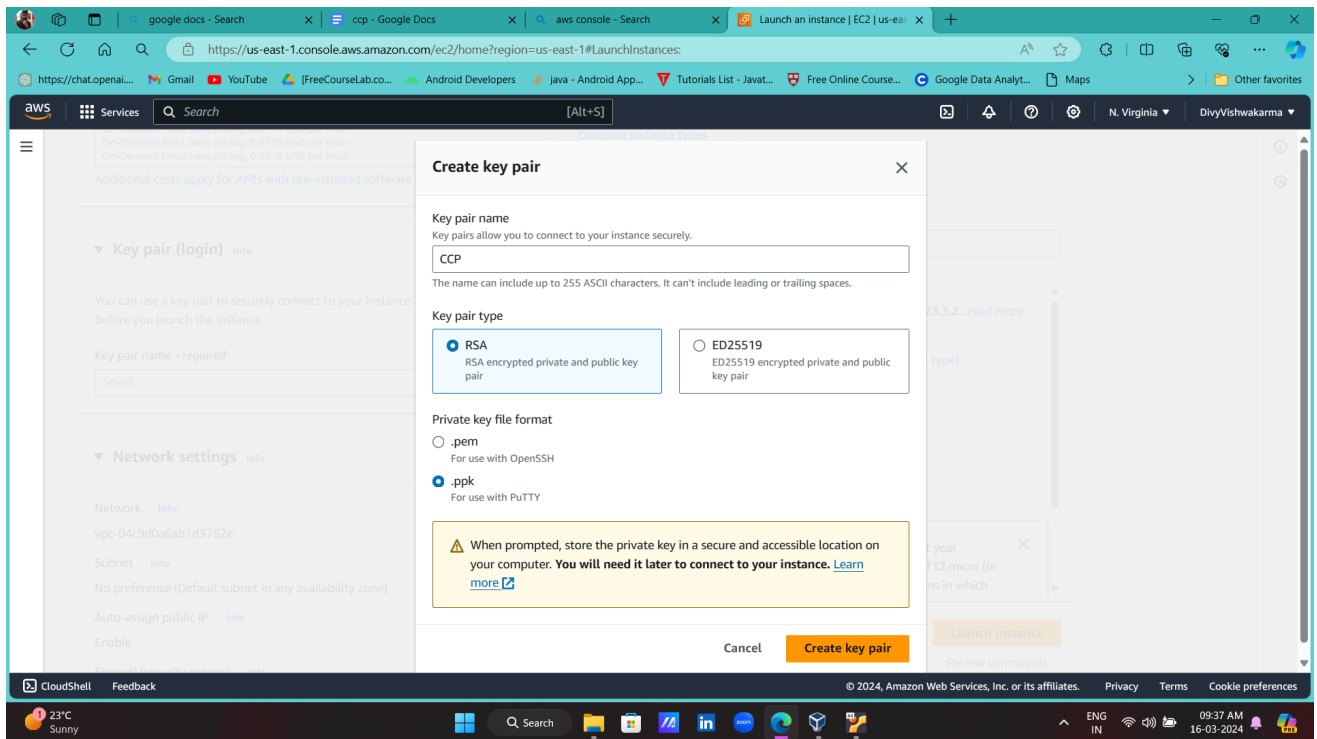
google docs - Search
ccp - Google Docs
aws console - Search
Launch an instance | EC2 | us-eas

https://us-east-1.console.aws.amazon.com/ec2/home?region=us-east-1#LaunchInstances:

https://chat.openai... Gmail YouTube [FreeCourseLab.co... Android Developers java - Android App... Tutorials List - Javat... Free Online Course... Google Data Analyt... Maps Other favorites

aws Services Search [Alt+S] N. Virginia DivyVishwakarma

On-Demand RHEL base pricing: 0.0716 USD per Hour
On-Demand Linux base pricing: 0.0116 USD per Hour
Additional costs apply for AMIs with pre-installed software

Compare instance types

Key pair (login) Info

You can use a key pair to securely connect to your instance. before you launch the instance.

Key pair name - required

Select

Network settings Info

Network Info
vpc-04c9d0a6ab1d3782e
Subnet Info
No preference (Default subnet in any availability zone)
Auto-assign public IP Info
Enable

Create key pair

Key pair name
Key pairs allow you to connect to your instance securely.
CCP
The name can include up to 255 ASCII characters. It can't include leading or trailing spaces.

Key pair type
RSA
RSA encrypted private and public key pair
ED25519
ED25519 encrypted private and public key pair

Private key file format
.pem
For use with OpenSSH
.ppk
For use with PuTTY

When prompted, store the private key in a secure and accessible location on your computer. You will need it later to connect to your instance. Learn more

Cancel Create key pair

23.3.2...read more
type)
t year
f t2.micro (or
ns in which
Launch instance
Review commands

CloudShell Feedback © 2024, Amazon Web Services, Inc. or its affiliates. Privacy Terms Cookie preferences

23°C
Sunny
Search
ENG
IN
09:37 AM
16-03-2024